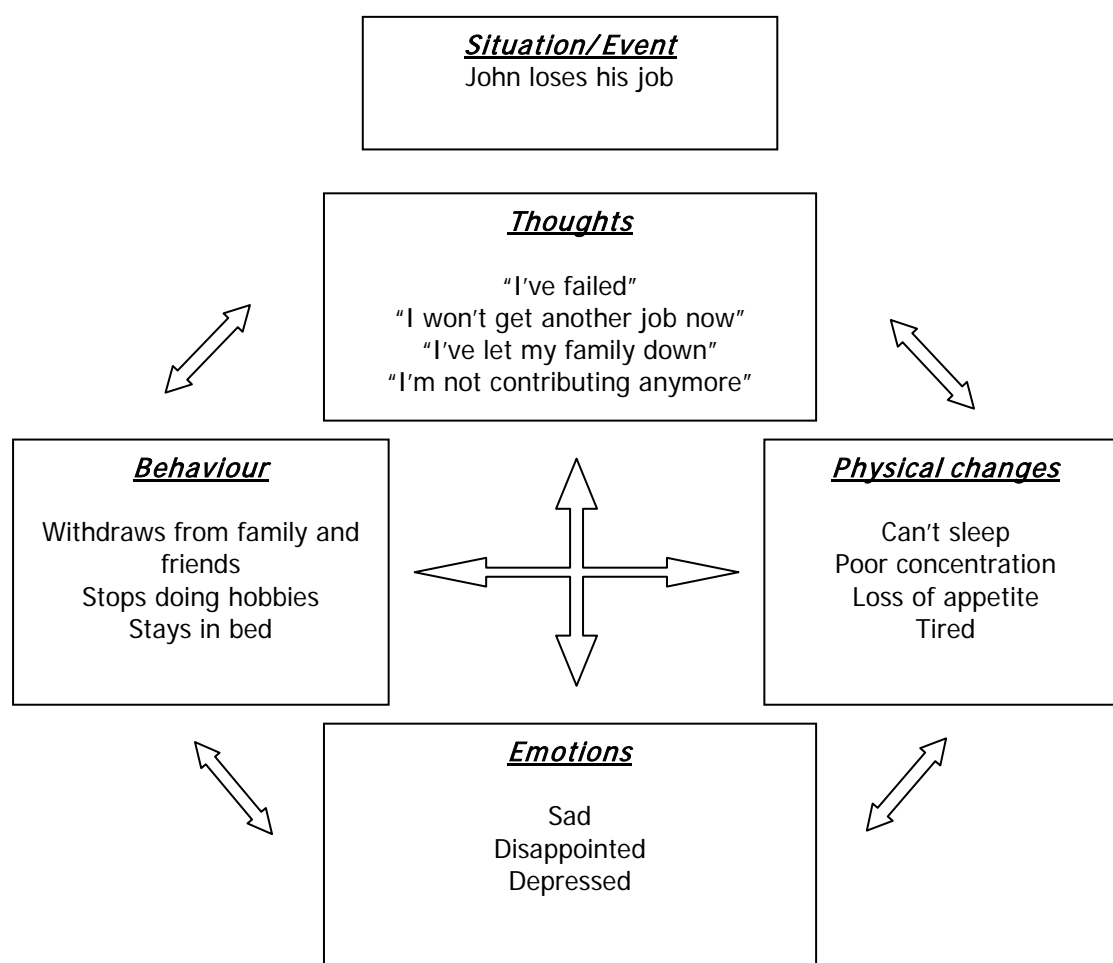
Situation/Event
John loses his job

Thoughts

"I've failed"
"I won't get another job now"
"I've let my family down"
"I'm not contributing anymore"

Behaviour

Withdraws from family and friends
Stops doing hobbies
Stays in bed

Physical changes

Can't sleep
Poor concentration
Loss of appetite
Tired

Emotions

Sad
Disappointed
Depressed